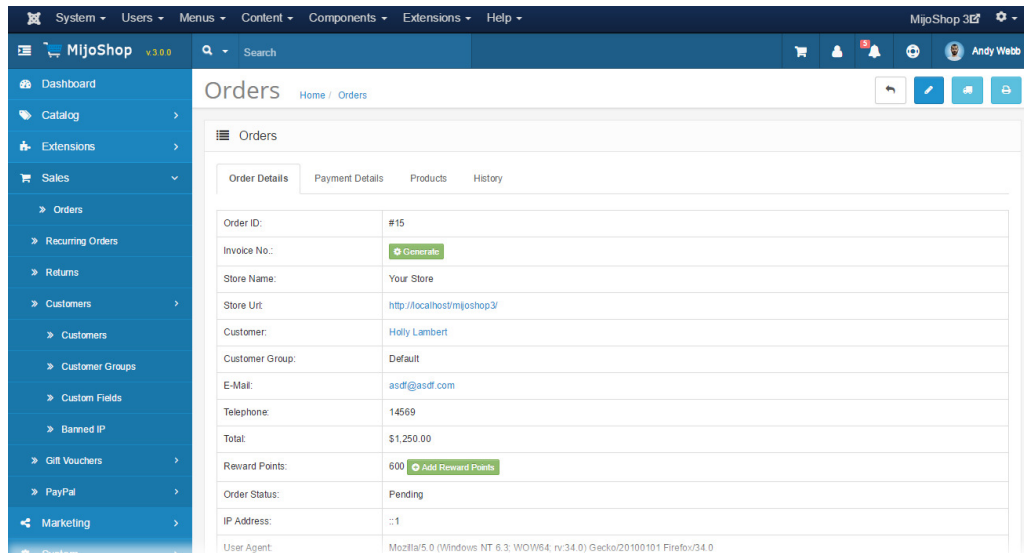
System ▾ Users ▾ Menus ▾ Content ▾ Components ▾ Extensions ▾ Help ▾

MijoShop 3

MijoShop v3.0.0

Search

5

Andy Webb

Dashboard
Catalog
Extensions
Sales
» Orders
» Recurring Orders
» Returns
» Customers
» Customers
» Customer Groups
» Custom Fields
» Banned IP
» Gift Vouchers
» PayPal
Marketing

Orders Home / Orders

Orders

Order Details | Payment Details | Products | History

| | |
|---|---|
| Order ID: | #15 |
| Invoice No.: | Generate |
| Store Name: | Your Store |
| Store Url: | http://localhost/mijoshop3/ |
| Customer: | Holly Lambert |
| Customer Group: | Default |
| E-Mail: | asdf@asdf.com |
| Telephone: | 14569 |
| Total: | $1,250.00 |
| Reward Points: | 600 Add Reward Points |
| Order Status: | Pending |
| IP Address: | ::1 |
| User Agent: | Mozilla/5.0 (Windows NT 6.3; WOW64; rv:34.0) Gecko/20100101 Firefox/34.0 |